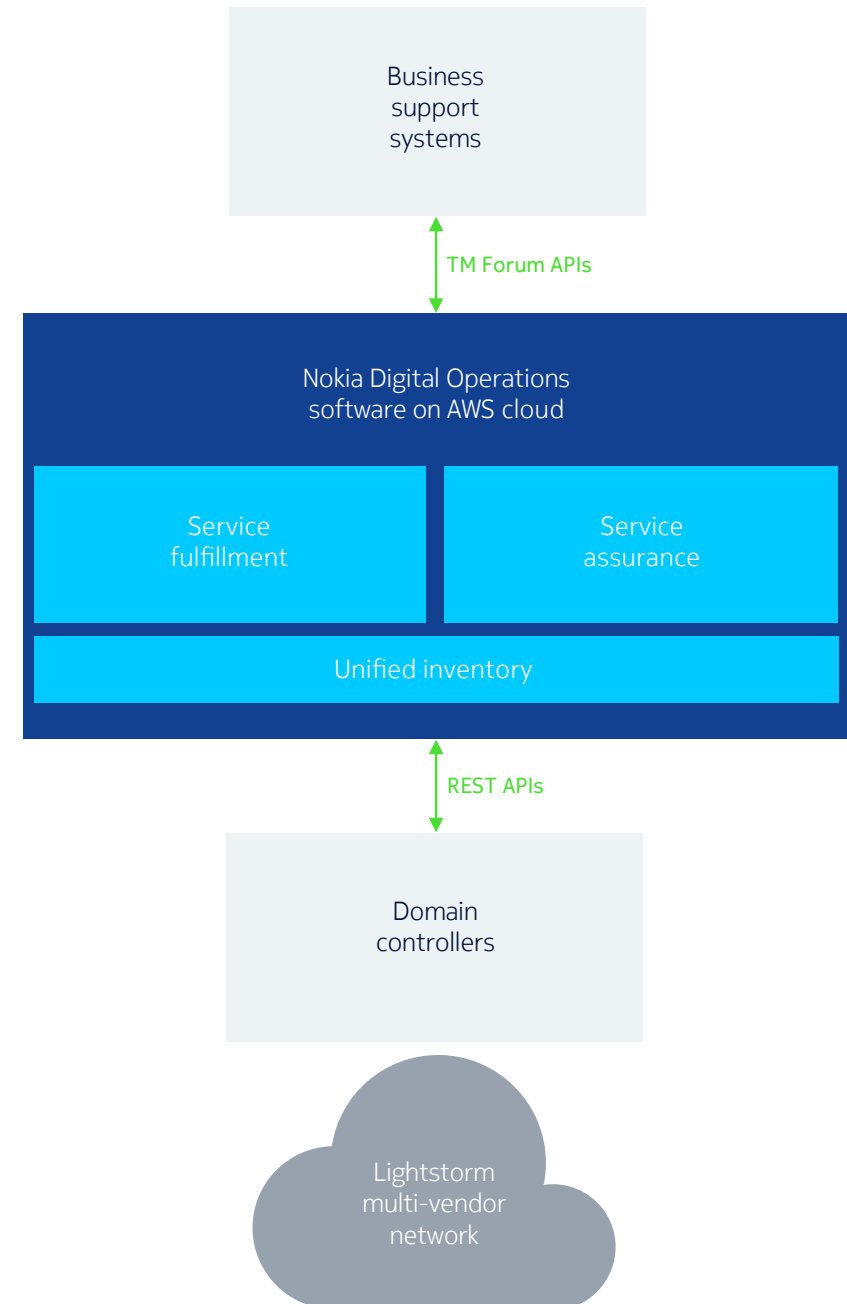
Business support systems

TM Forum APIs

Nokia Digital Operations software on AWS cloud

Service fulfillment

Service assurance

Unified inventory

REST APIs

Domain controllers

Lightstorm multi-vendor network